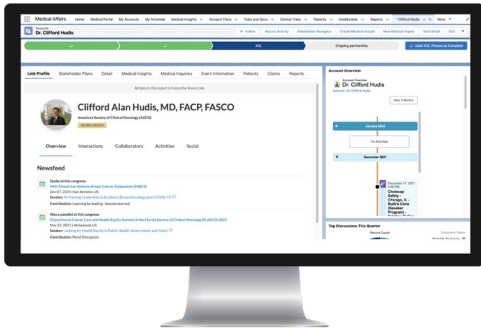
Medical Affairs Home Medical Portal My Accounts My Schedule Medical Insights Account Plans Pubs and Docs Clinical Trials Patients Dashboards Reports * Clifford Hudis More

Dr. Clifford Hudis

+ Follow Record Activity Stakeholder Navigator Create Medical Insight New Medical Inquiry Send Email Edit

KOL Ongoing partnership

✓ Mark KOL Phase as Complete

Link Profile Stakeholder Plans Detail Medical Insights Medical Inquiries Event Information Patients Claims Reports

All data in this report is hosted by Veeva Link

Clifford Alan Hudis, MD, FACP, FASCO

American Society of Clinical Oncology (ASCO)

Overview Interactions Collaborators Activities Social

Newsfeed

Spoke at this congress:
44th Annual San Antonio Breast Cancer Symposium (SABCS)
Dec 07, 2021 | San Antonio, US
Session: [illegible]
Contribution: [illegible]

Was a panelist at this congress:
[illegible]
Nov 12, 2021 | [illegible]
Session: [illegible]
Contribution: Panel Discussion

Account Overview
Dr. Clifford Hudis

January 2022

December 2021

Top Discussions This Quarter